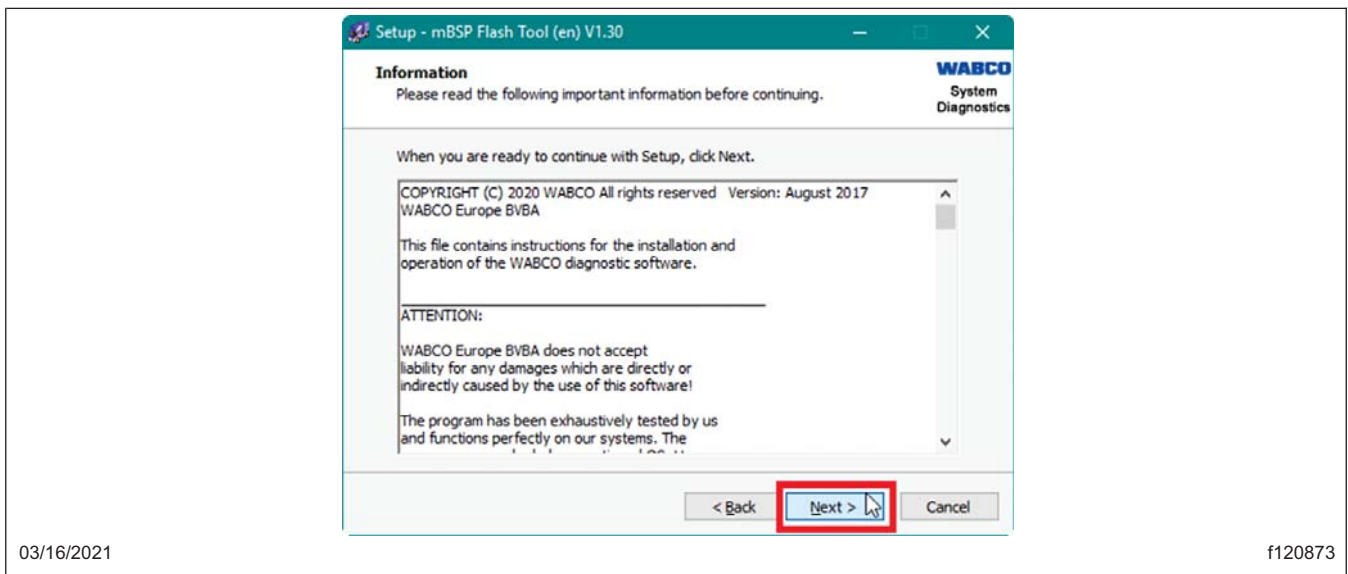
Setup - mBSP Flash Tool (en) V1.30

Information
Please read the following important information before continuing.

WABCO
System Diagnostics

When you are ready to continue with Setup, click Next.

COPYRIGHT (C) 2020 WABCO All rights reserved Version: August 2017
WABCO Europe BVBA

This file contains instructions for the installation and operation of the WABCO diagnostic software.

ATTENTION:

WABCO Europe BVBA does not accept liability for any damages which are directly or indirectly caused by the use of this software!

The program has been exhaustively tested by us and functions perfectly on our systems. The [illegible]

< Back
Next >
Cancel

03/16/2021

f120873